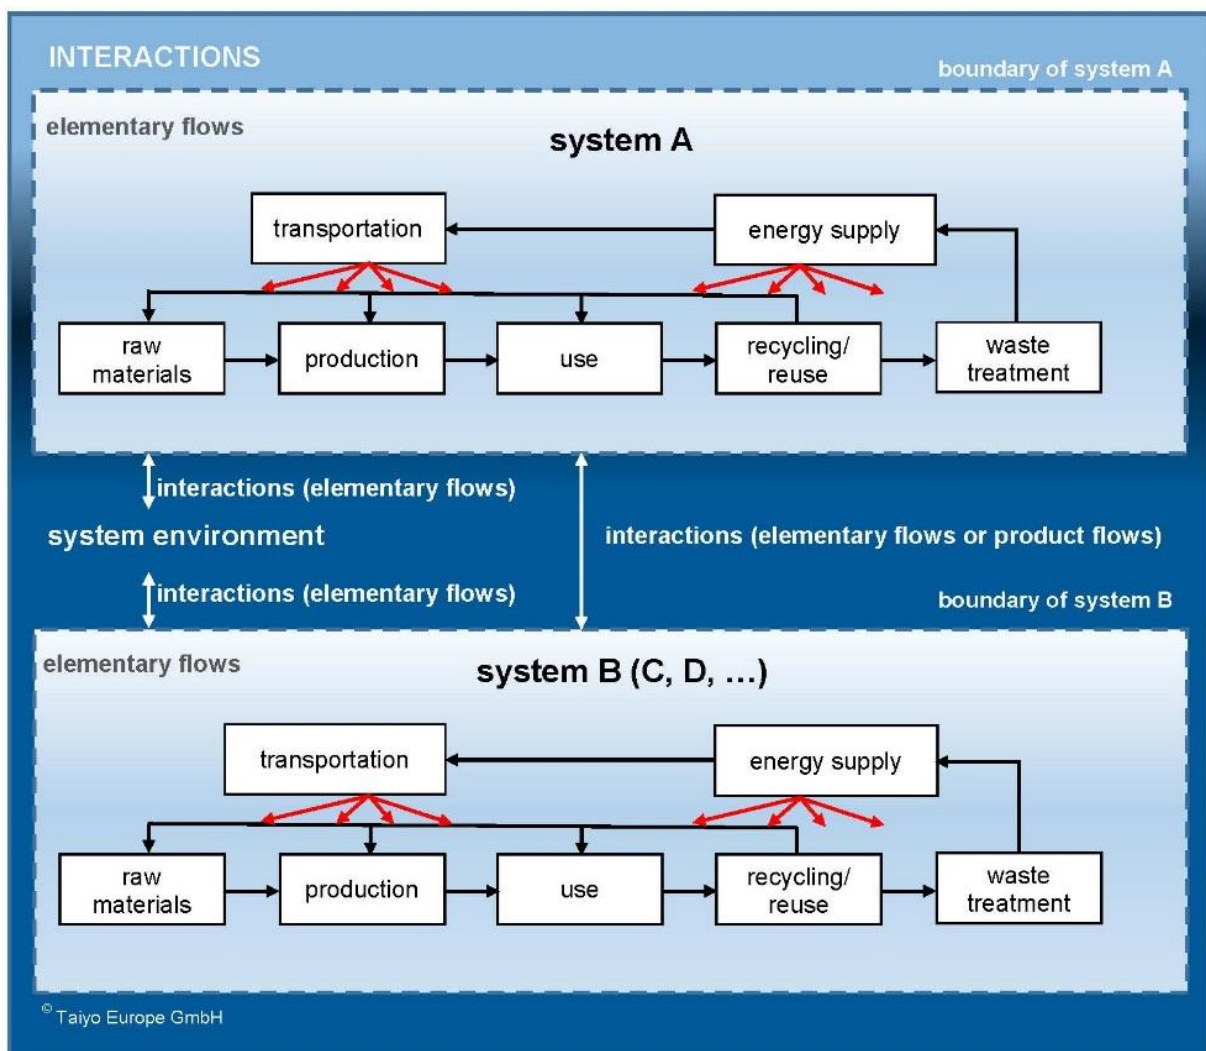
INTERACTIONS

boundary of system A

elementary flows

system A

transportation

energy supply

raw materials

production

use

recycling/ reuse

waste treatment

interactions (elementary flows)

system environment

interactions (elementary flows or product flows)

interactions (elementary flows)

boundary of system B

elementary flows

system B (C, D, ...)

transportation

energy supply

raw materials

production

use

recycling/ reuse

waste treatment

© Taiyo Europe GmbH